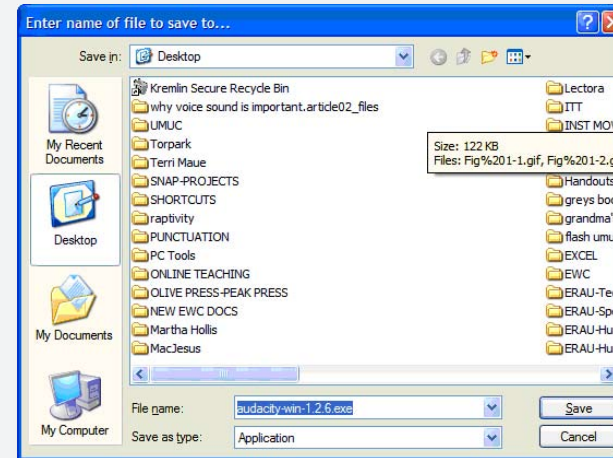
Enter name of file to save to...

Save in: Desktop

My Recent Documents

Desktop

My Documents

My Computer

Kremlin Secure Recycle Bin
why voice sound is important.article02_files
UMUC
Torpark
Terri Maue
SNAP-PROJECTS
SHORTCUTS
raptivity
PUNCTUATION
PC Tools
ONLINE TEACHING
OLIVE PRESS-PEAK PRESS
NEW EWC DOCS
Martha Hollis
MacJesus

Lectora
ITT
INST MOV
Handouts
greys boo
grandma'
flash umu
EXCEL
EWC
ERAU-Tec
ERAU-Sp
ERAU-Hu
ERAU-Hu

Size: 122 KB
Files: Fig%201-1.gif, Fig%201-2.g

File name: audacity-win-1.2.6.exe
Save as type: Application

Save
Cancel